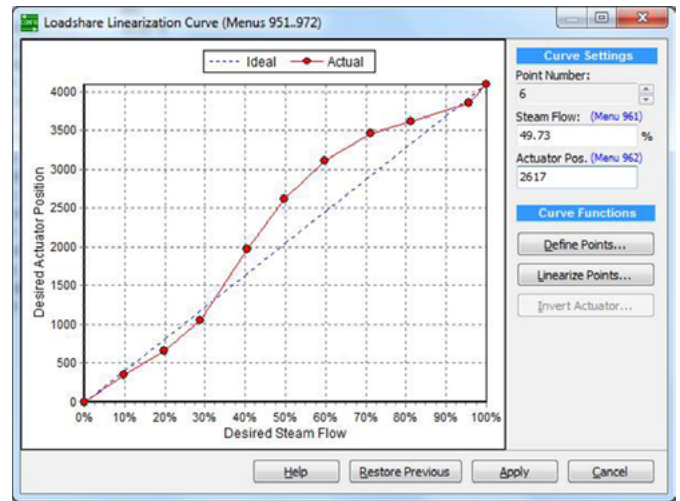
Loadshare Linearization Curve (Menus 951..972)

Ideal
Actual

4000
3500
3000
2500
2000
1500
1000
500
0

Desired Actuator Position

0% 10% 20% 30% 40% 50% 60% 70% 80% 90% 100%
Desired Steam Flow

Curve Settings
Point Number:
6
Steam Flow: (Menu 961)
49.73 %
Actuator Pos. (Menu 962)
2617

Curve Functions
Define Points...
Linearize Points...
Invert Actuator...

Help
Restore Previous
Apply
Cancel